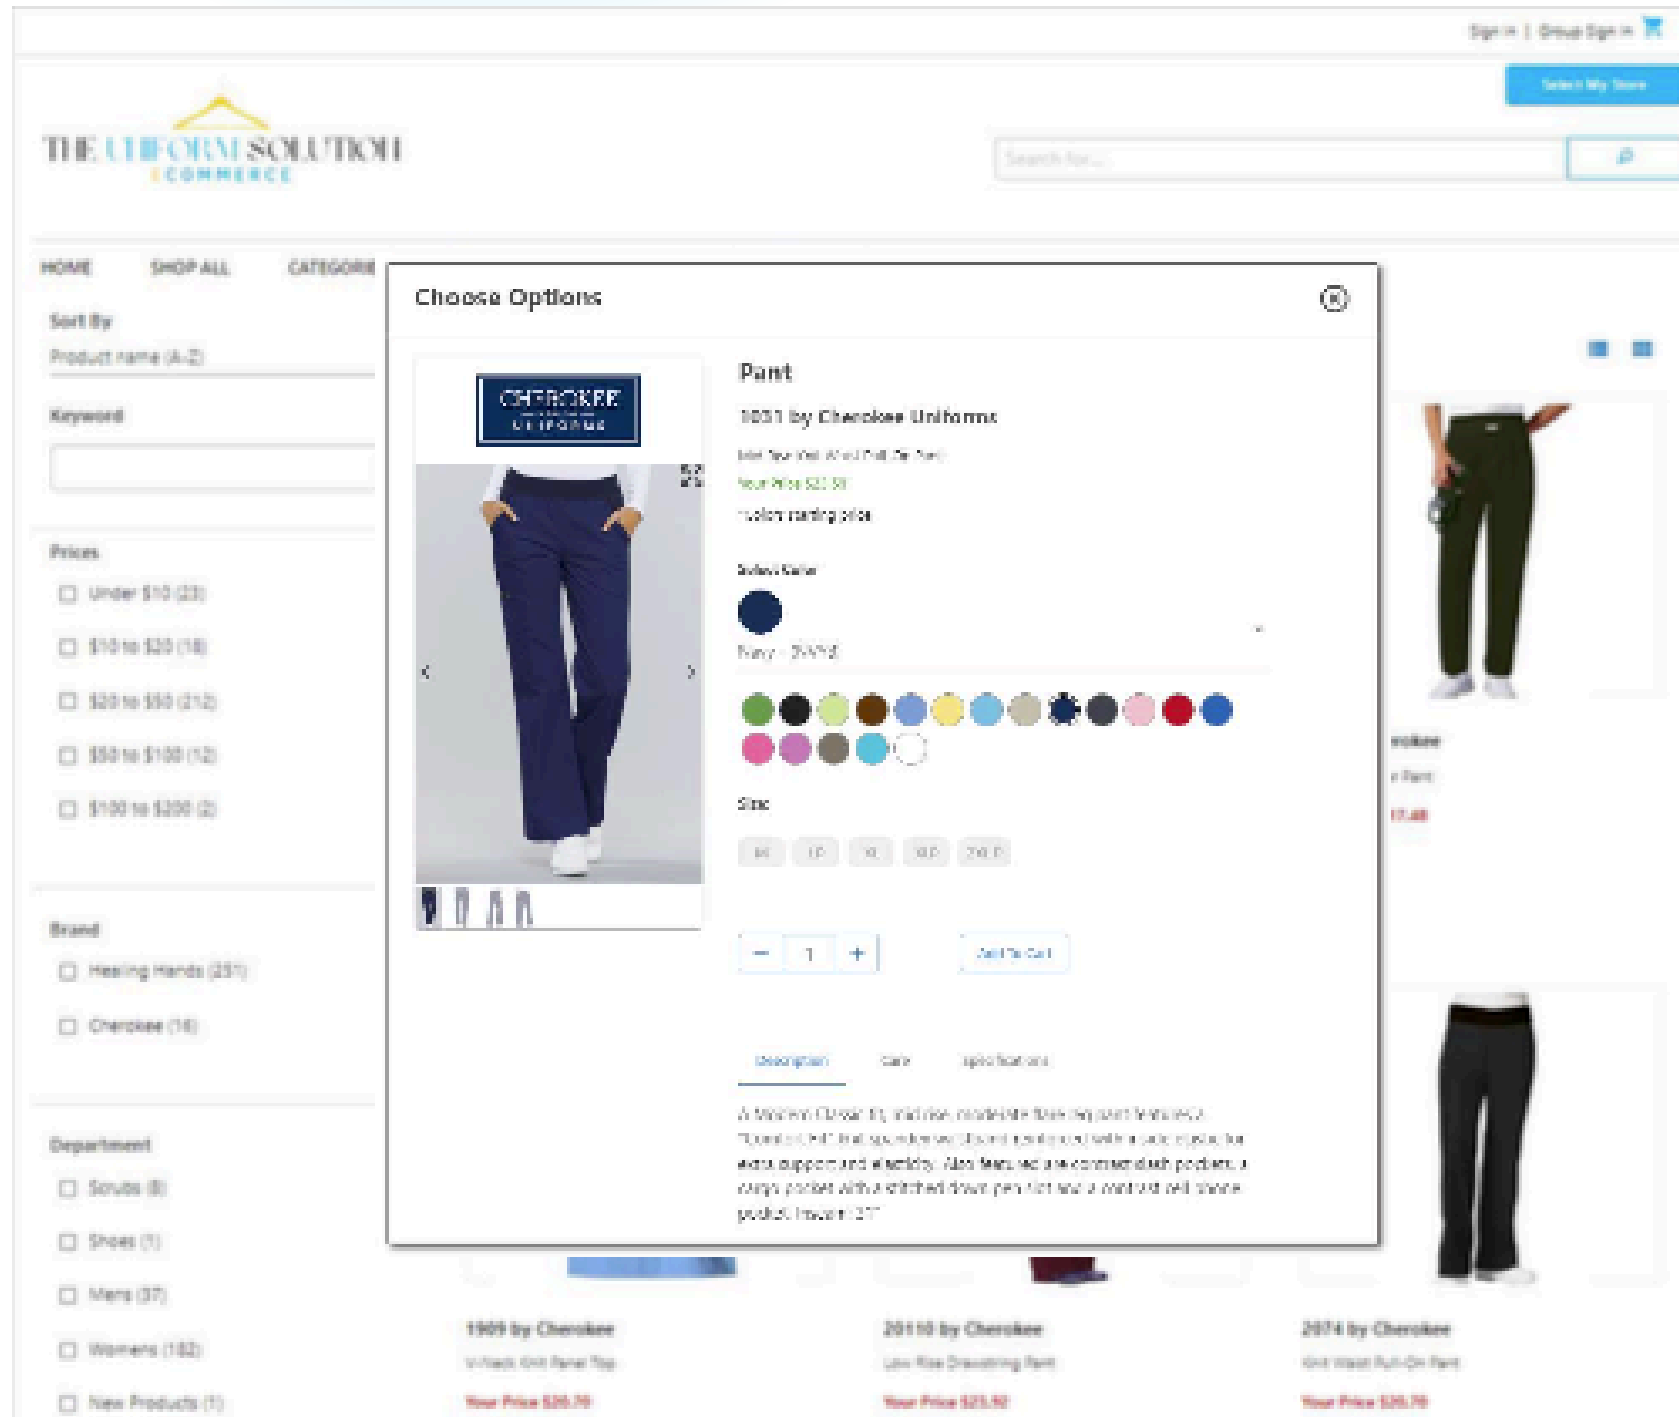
Sign In | Group Sign In

Select My Store

THE UNIFORM SOLUTION
ECOMMERCE

Search for...

HOME SHOP ALL CATEGORIE

Sort By
Product name (A-Z)

Keyword

Prices
Under $10 (23)
$10 to $20 (18)
$20 to $50 (212)
$50 to $100 (12)
$100 to $200 (2)

Brand
Healing Hands (251)
Cherokee (18)

Department
Scrubs (8)
Shoes (1)
Mens (37)
Womens (182)
New Products (1)

Choose Options

CHEROKEE UNIFORMS

Pant
1031 by Cherokee Uniforms
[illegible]
Your Price $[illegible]
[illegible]

Select Color
Navy - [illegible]

Size
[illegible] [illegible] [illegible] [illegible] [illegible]

- 1 +
Add To Cart

Description Care Specifications

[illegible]

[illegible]okee
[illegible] Pant
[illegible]

1909 by Cherokee
V-Neck Knit Panel Top
Your Price $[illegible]

20110 by Cherokee
Low Rise Drawstring Pant
Your Price $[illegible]

2074 by Cherokee
Knit Waist Pull-On Pant
Your Price $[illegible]